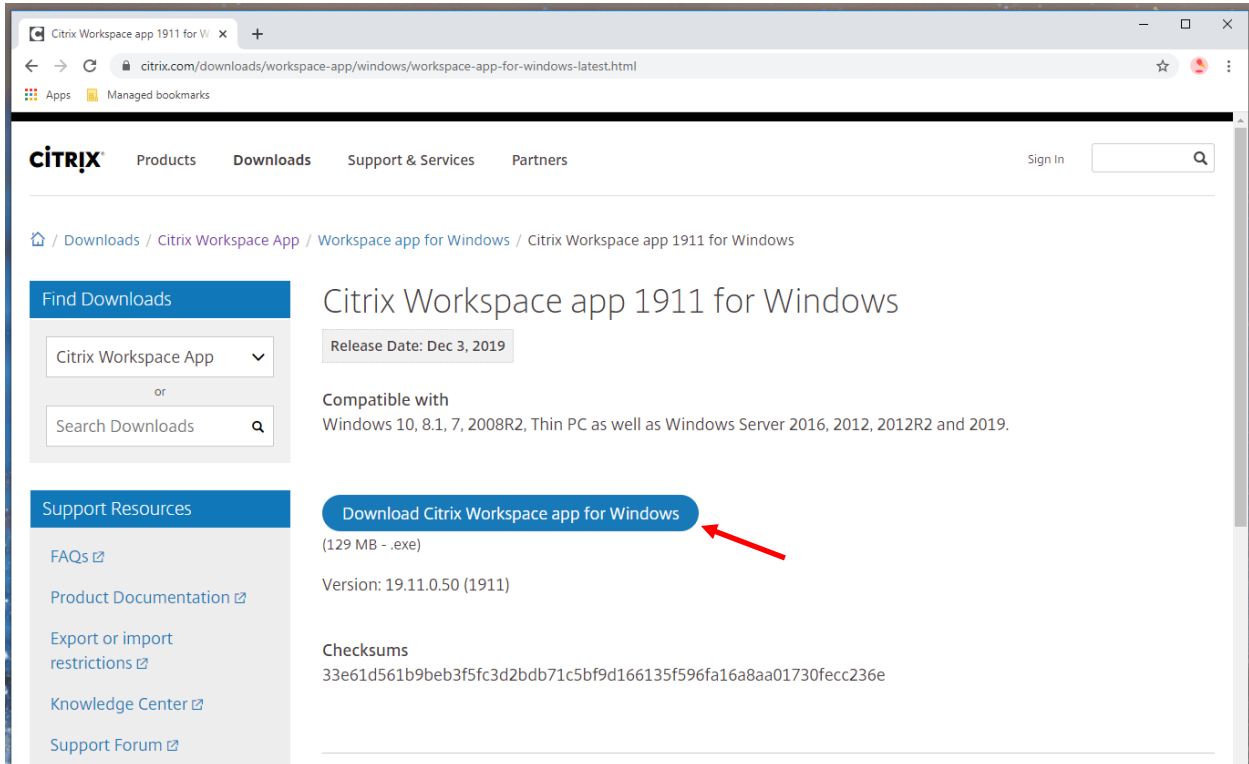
Citrix Workspace app 1911 for W ×

citrix.com/downloads/workspace-app/windows/workspace-app-for-windows-latest.html

Apps  Managed bookmarks

CITRIX  Products  Downloads  Support & Services  Partners  Sign In

/ Downloads / Citrix Workspace App / Workspace app for Windows / Citrix Workspace app 1911 for Windows

Find Downloads

Citrix Workspace App

or

Search Downloads

Support Resources

FAQs

Product Documentation

Export or import restrictions

Knowledge Center

Support Forum

Citrix Workspace app 1911 for Windows

Release Date: Dec 3, 2019

Compatible with

Windows 10, 8.1, 7, 2008R2, Thin PC as well as Windows Server 2016, 2012, 2012R2 and 2019.

Download Citrix Workspace app for Windows

(129 MB - .exe)

Version: 19.11.0.50 (1911)

Checksums

33e61d561b9beb3f5fc3d2bdb71c5bf9d166135f596fa16a8aa01730fecc236e